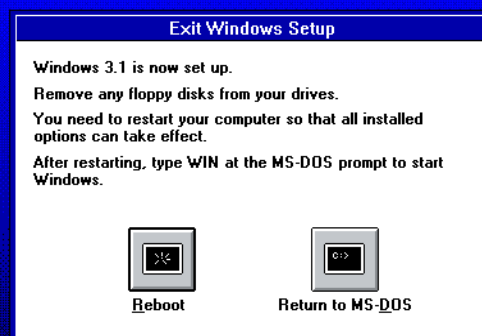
Exit Windows Setup

Windows 3.1 is now set up.

Remove any floppy disks from your drives.

You need to restart your computer so that all installed options can take effect.

After restarting, type WIN at the MS-DOS prompt to start Windows.

C:>

Reboot

Return to MS-DOS